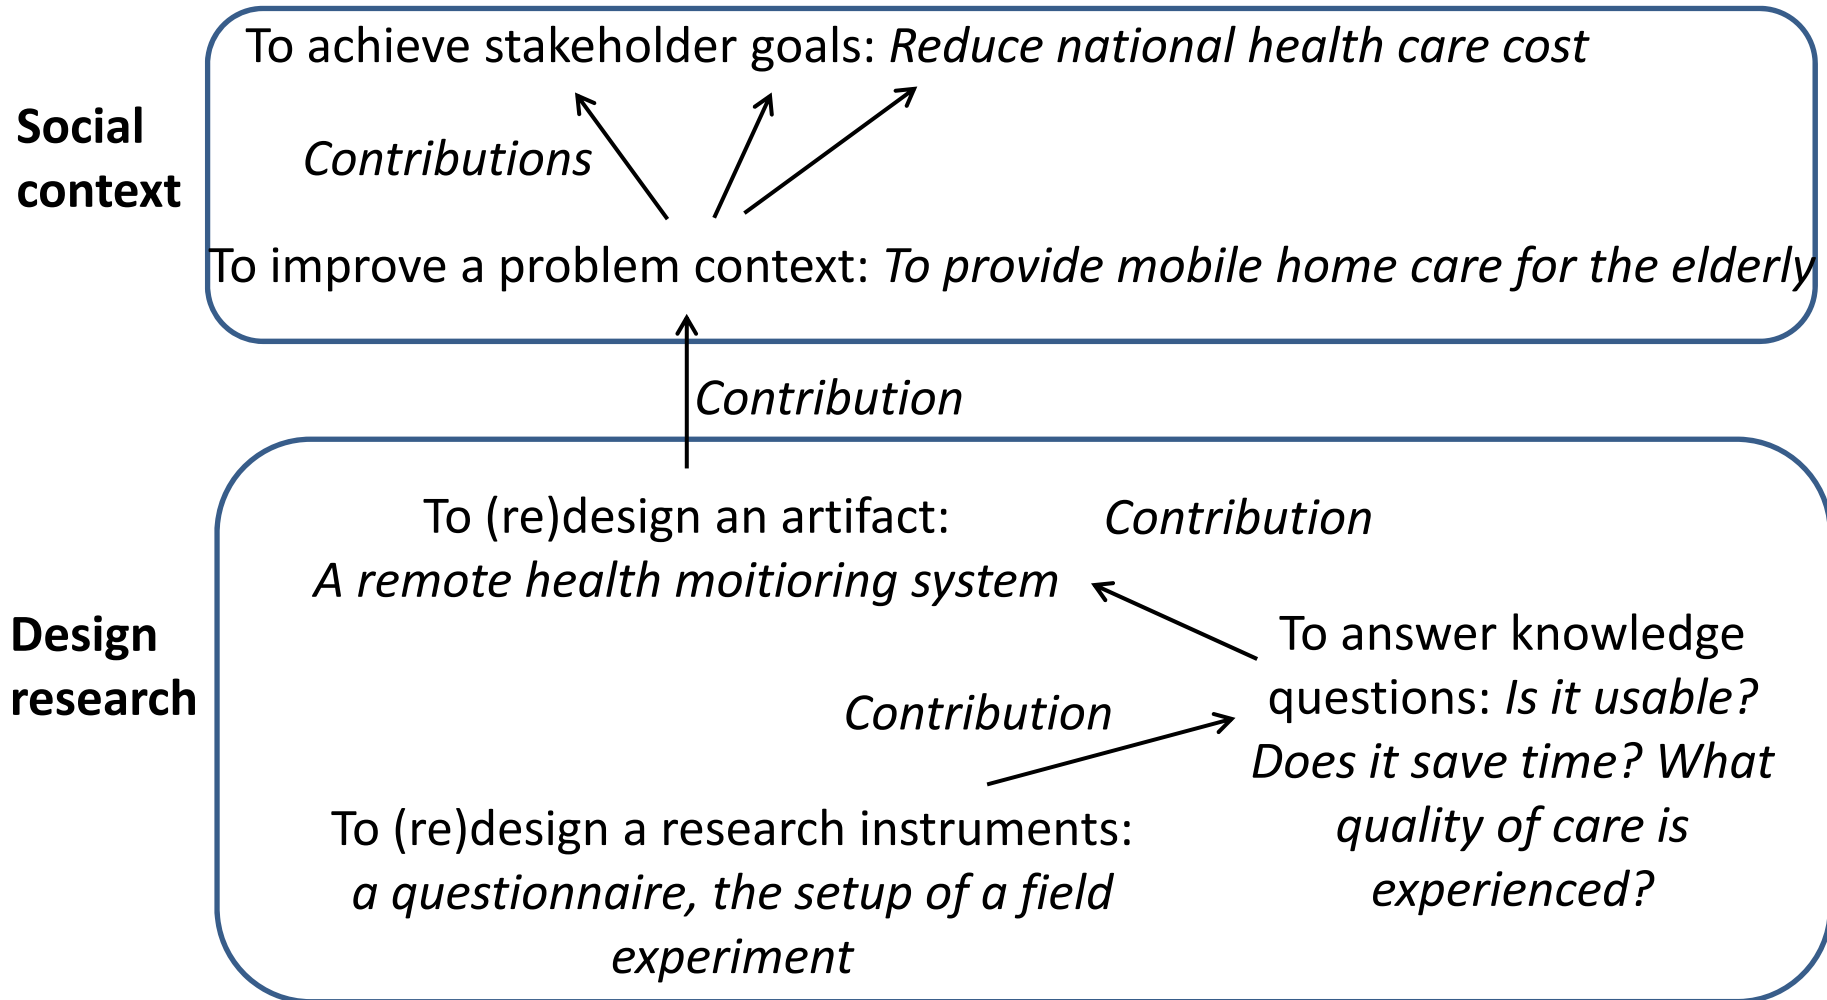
Social context

To achieve stakeholder goals: *Reduce national health care cost*

*Contributions*

To improve a problem context: *To provide mobile home care for the elderly*

*Contribution*

Design research

To (re)design an artifact: *A remote health moitioring system*

*Contribution*

To answer knowledge questions: *Is it usable? Does it save time? What quality of care is experienced?*

*Contribution*

To (re)design a research instruments: *a questionnaire, the setup of a field experiment*